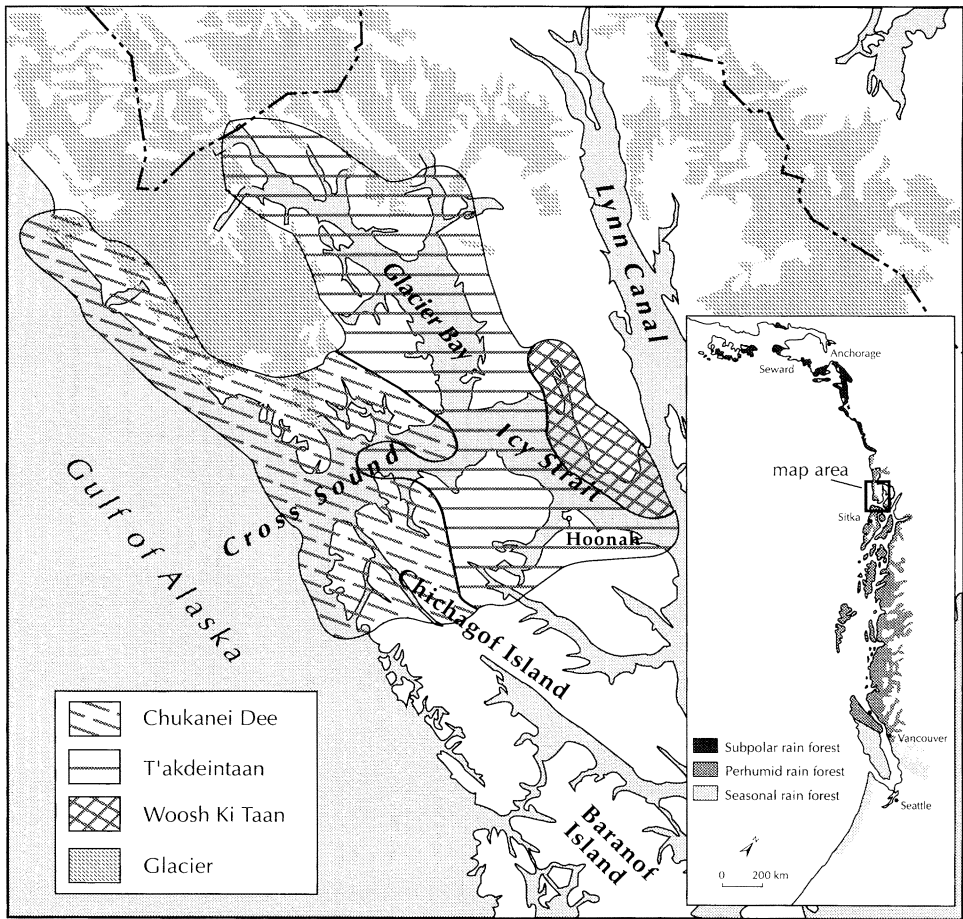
Lynn Canal

Glacier Bay

Icy Strait

Cross Sound

Gulf of Alaska

Hoonah

Chichagof Island

Baranof Island

Seward
Anchorage
map area
Sitka
Vancouver
Seattle

Subpolar rain forest
Perhumid rain forest
Seasonal rain forest

N

0 200 km

Chukanei Dee
T'akdeintaan
Woosh Ki Taan
Glacier